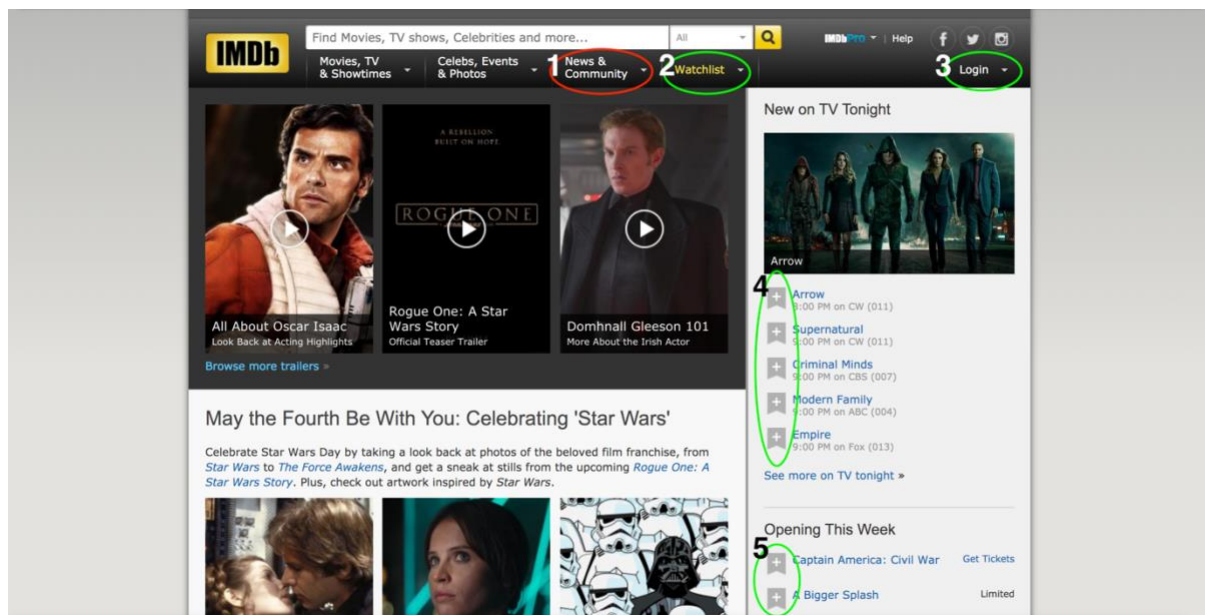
IMDb

Find Movies, TV shows, Celebrities and more...

All

IMDbPro | Help

Movies, TV & Showtimes

Celebs, Events & Photos

1 News & Community

2 Watchlist

3 Login

A REBELLION BUILT ON HOPE

ROGUE ONE

All About Oscar Isaac
Look Back at Acting Highlights

Rogue One: A Star Wars Story
Official Teaser Trailer

Domhnall Gleeson 101
More About the Irish Actor

Browse more trailers »

New on TV Tonight

Arrow

4

Arrow
9:00 PM on CW (011)

Supernatural
9:00 PM on CW (011)

Criminal Minds
9:00 PM on CBS (007)

Modern Family
9:00 PM on ABC (004)

Empire
9:00 PM on Fox (013)

See more on TV tonight »

May the Fourth Be With You: Celebrating 'Star Wars'

Celebrate Star Wars Day by taking a look back at photos of the beloved film franchise, from Star Wars to The Force Awakens, and get a sneak at stills from the upcoming Rogue One: A Star Wars Story. Plus, check out artwork inspired by Star Wars.

Opening This Week

5

Captain America: Civil War Get Tickets

A Bigger Splash Limited